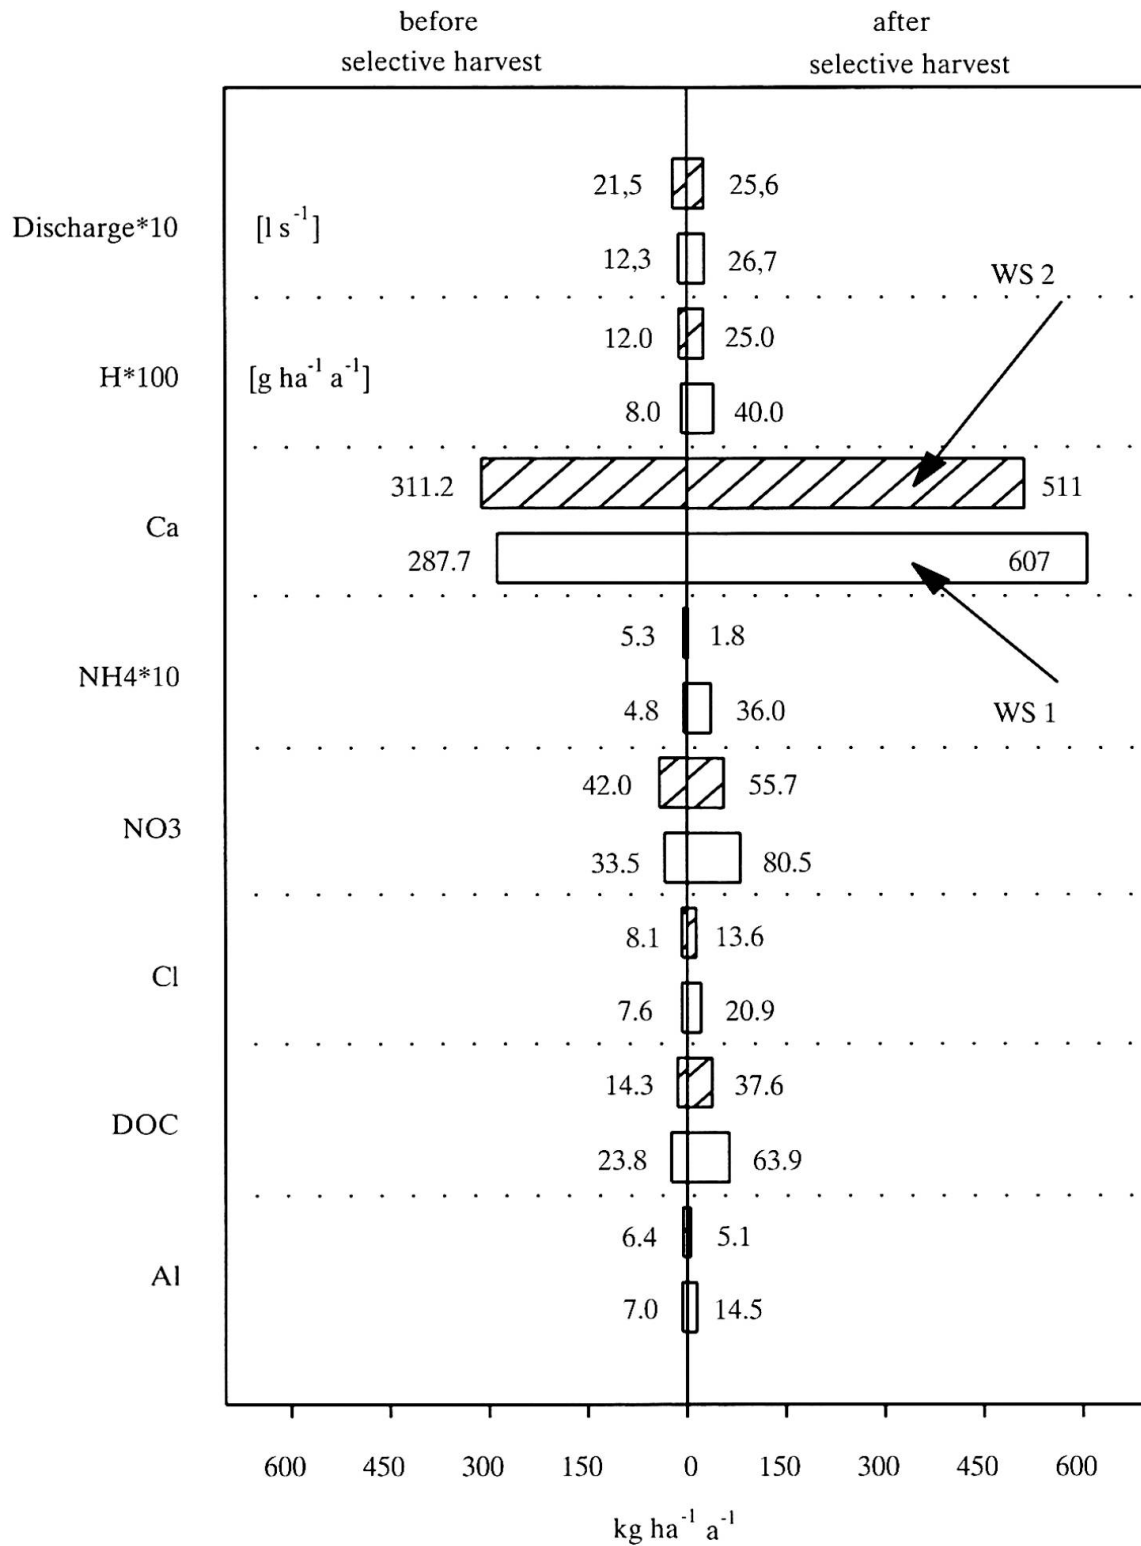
before selective harvest

after selective harvest

Discharge*10 [$l\ s^{-1}$]

21,5 25,6

12,3 26,7

WS 2

H*100 [$g\ ha^{-1}\ a^{-1}$]

12.0 25.0

8.0 40.0

Ca

311.2 511

287.7 607

NH4*10

5.3 1.8

4.8 36.0

WS 1

NO3

42.0 55.7

33.5 80.5

Cl

8.1 13.6

7.6 20.9

DOC

14.3 37.6

23.8 63.9

Al

6.4 5.1

7.0 14.5

600 450 300 150 0 150 300 450 600

$kg\ ha^{-1}\ a^{-1}$